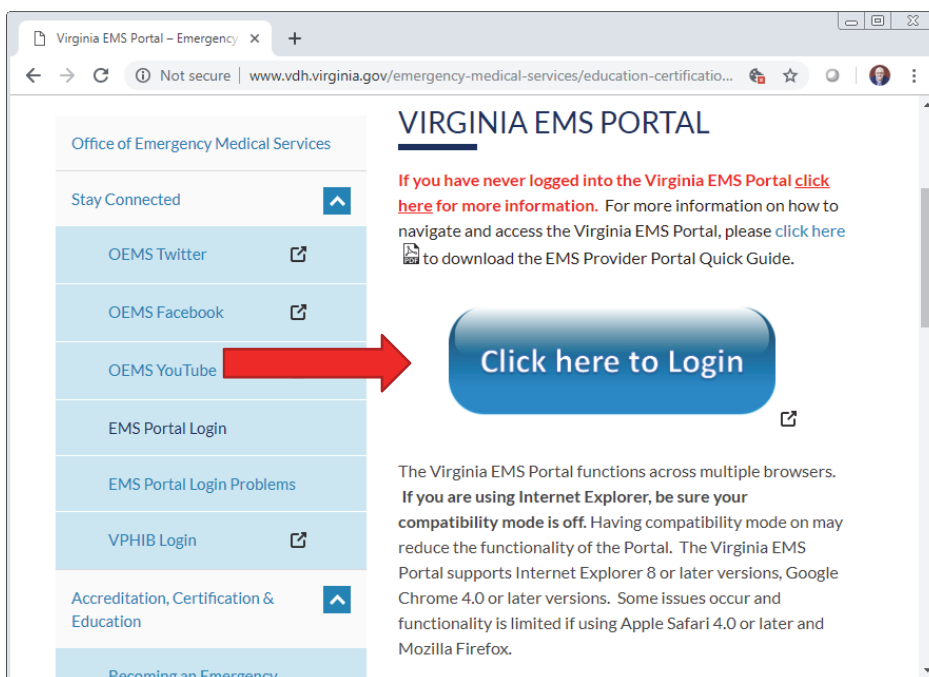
Virginia EMS Portal – Emergency ×

Not secure | www.vdh.virginia.gov/emergency-medical-services/education-certificatio...

Office of Emergency Medical Services

Stay Connected

OEMS Twitter

OEMS Facebook

OEMS YouTube

EMS Portal Login

EMS Portal Login Problems

VPHIB Login

Accreditation, Certification & Education

Becoming an Emergency

VIRGINIA EMS PORTAL

If you have never logged into the Virginia EMS Portal click here for more information. For more information on how to navigate and access the Virginia EMS Portal, please click here to download the EMS Provider Portal Quick Guide.

Click here to Login

The Virginia EMS Portal functions across multiple browsers. If you are using Internet Explorer, be sure your compatibility mode is off. Having compatibility mode on may reduce the functionality of the Portal. The Virginia EMS Portal supports Internet Explorer 8 or later versions, Google Chrome 4.0 or later versions. Some issues occur and functionality is limited if using Apple Safari 4.0 or later and Mozilla Firefox.